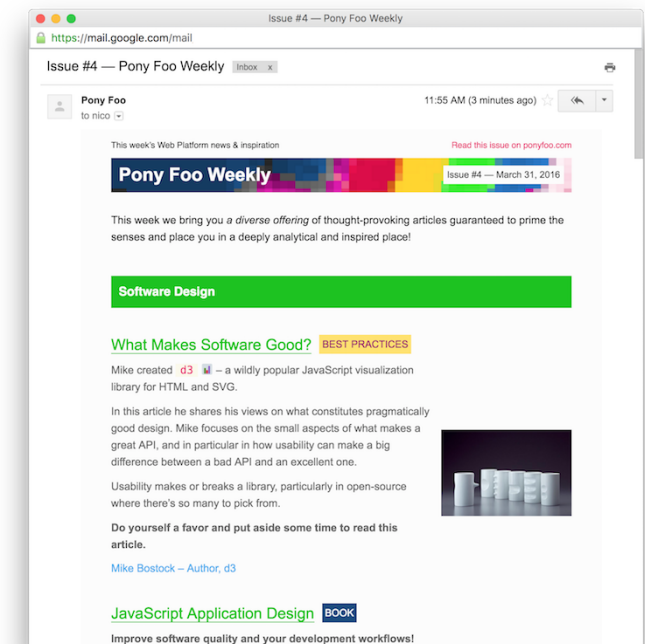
Issue #4 — Pony Foo Weekly

https://mail.google.com/mail

Issue #4 — Pony Foo Weekly Inbox x

Pony Foo
to nico

11:55 AM (3 minutes ago)

This week's Web Platform news & inspiration

Read this issue on ponyfoo.com

Pony Foo Weekly

Issue #4 — March 31, 2016

This week we bring you *a diverse offering* of thought-provoking articles guaranteed to prime the senses and place you in a deeply analytical and inspired place!

Software Design

What Makes Software Good? BEST PRACTICES

Mike created d3 – a wildly popular JavaScript visualization library for HTML and SVG.

In this article he shares his views on what constitutes pragmatically good design. Mike focuses on the small aspects of what makes a great API, and in particular in how usability can make a big difference between a bad API and an excellent one.

Usability makes or breaks a library, particularly in open-source where there's so many to pick from.

**Do yourself a favor and put aside some time to read this article.**

Mike Bostock – Author, d3

JavaScript Application Design BOOK

**Improve software quality and your development workflows!**